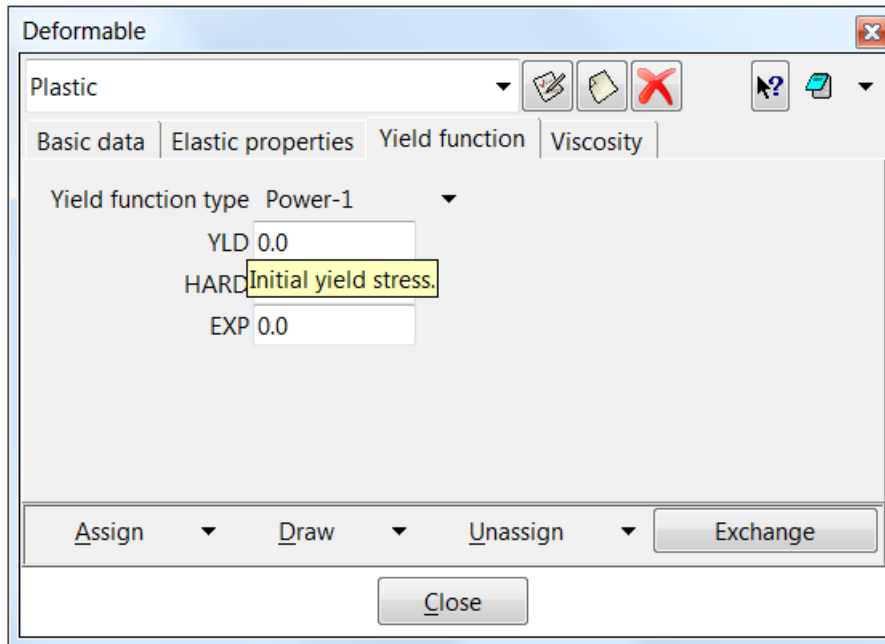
Deformable

Plastic

Basic data | Elastic properties | Yield function | Viscosity

Yield function type Power-1

YLD 0.0

HARD Initial yield stress.

EXP 0.0

Assign | Draw | Unassign | Exchange

Close